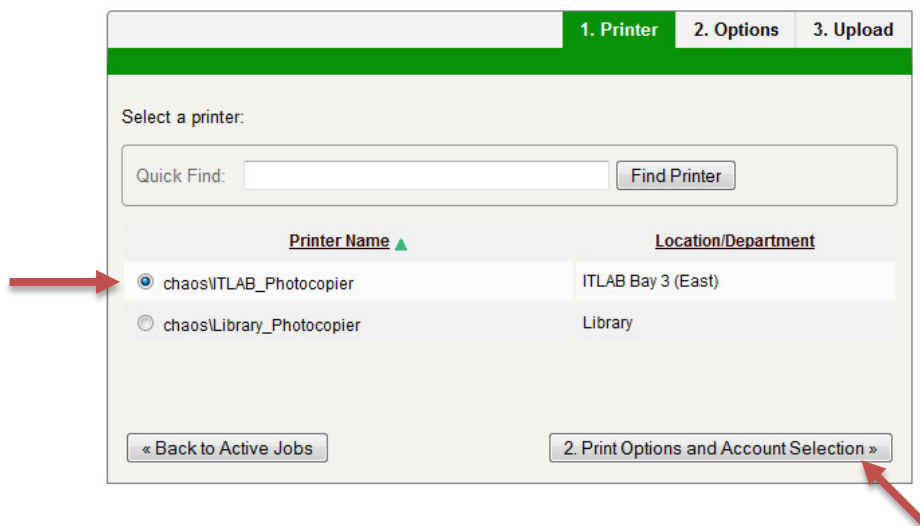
1. Printer 2. Options 3. Upload

Select a printer:

Quick Find: Find Printer

| Printer Name ▲ | Location/Department |
|---|---|
| chaos\ITLAB_Photocopier | ITLAB Bay 3 (East) |
| chaos\Library_Photocopier | Library |

« Back to Active Jobs

2. Print Options and Account Selection »